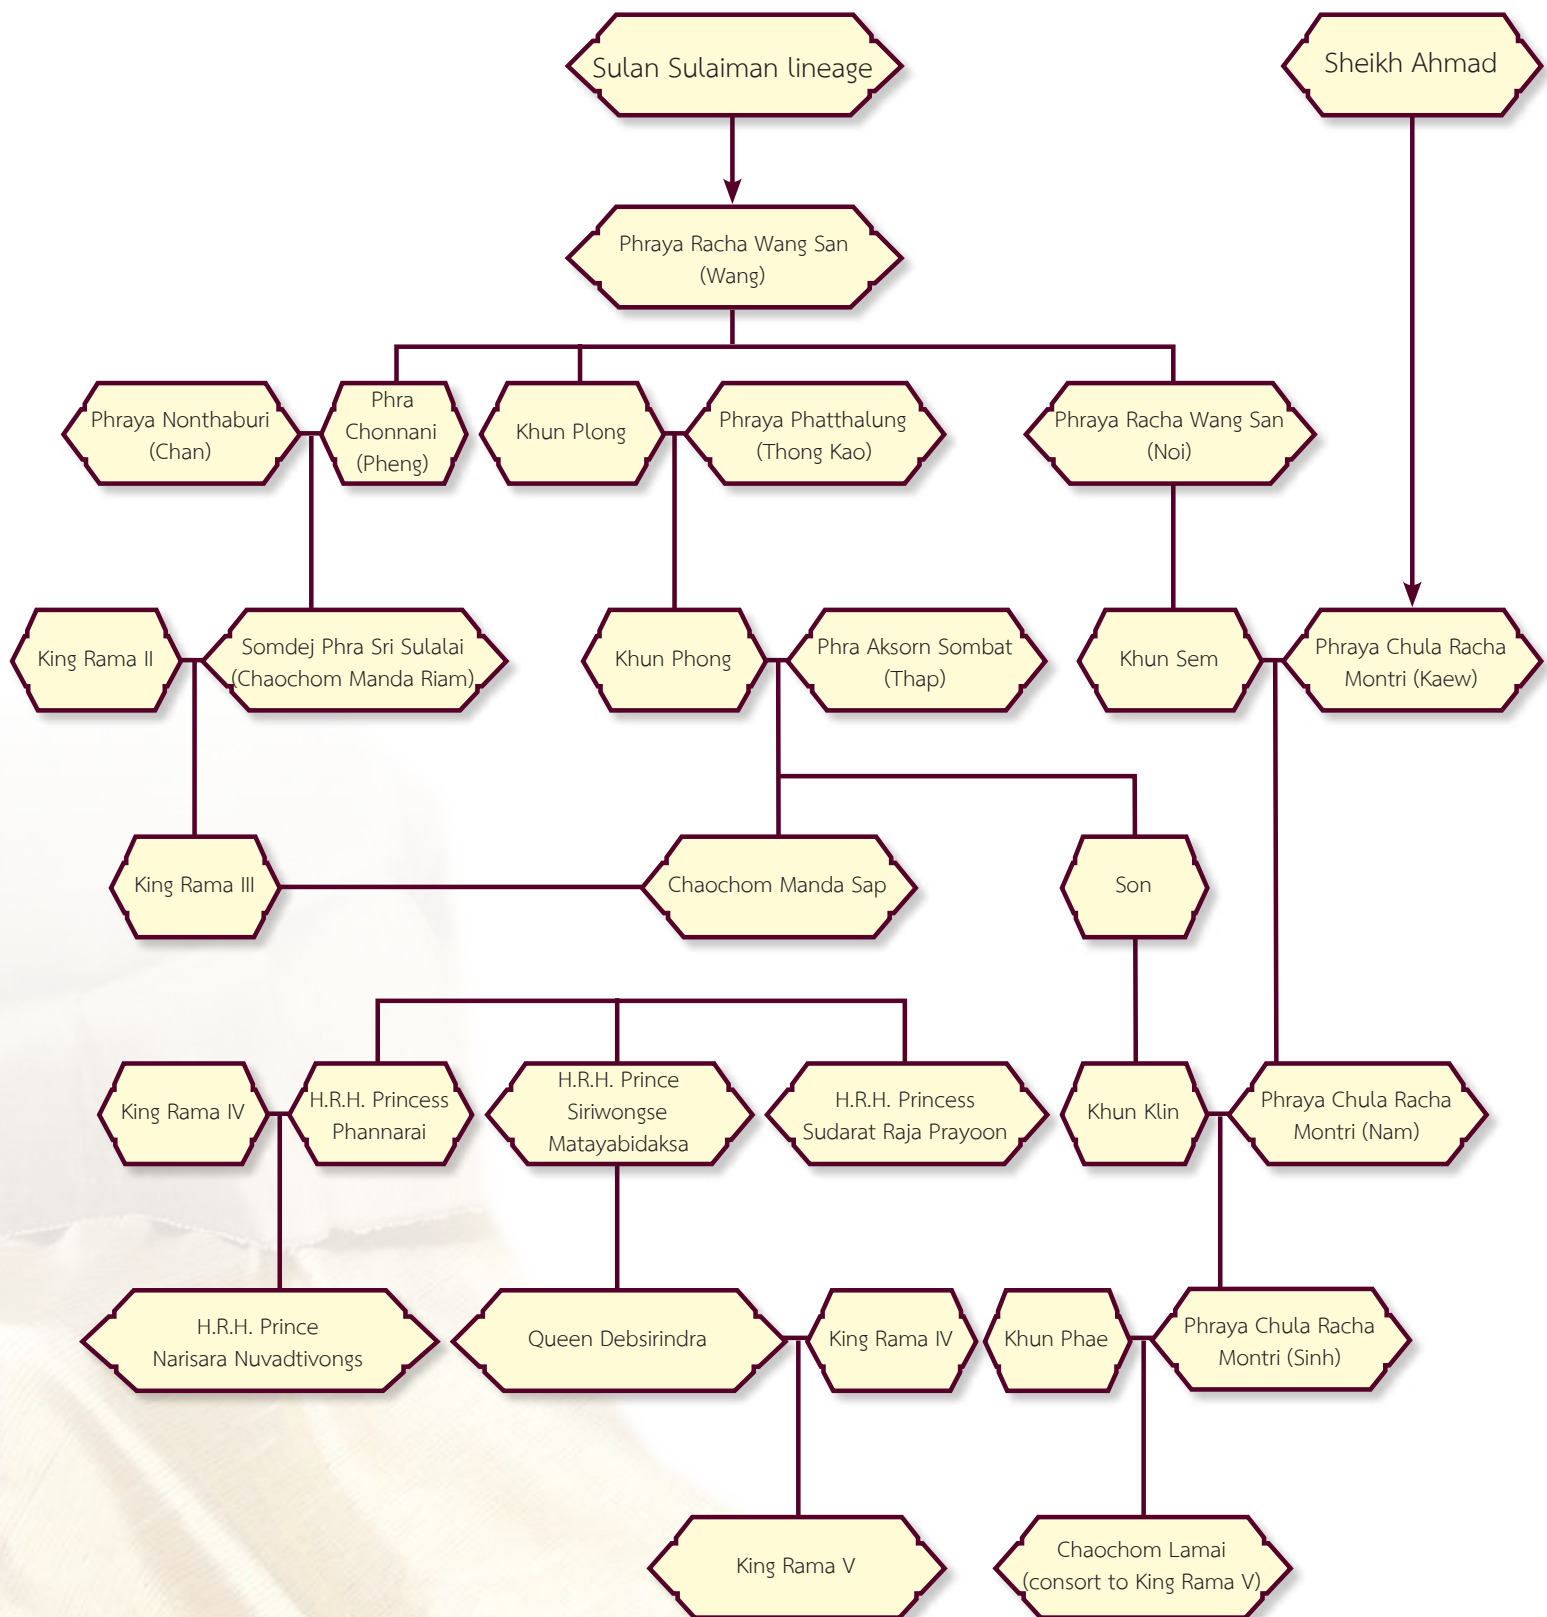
Sulan Sulaiman lineage

Sheikh Ahmad

Phraya Racha Wang San (Wang)

Phraya Nonthaburi (Chan)

Phra Chonnani (Pheng)

Khun Plong

Phraya Phatthalung (Thong Kao)

Phraya Racha Wang San (Noi)

King Rama II

Somdej Phra Sri Sulalai (Chaochom Manda Riam)

Khun Phong

Phra Aksorn Sombat (Thap)

Khun Sem

Phraya Chula Racha Montri (Kaew)

King Rama III

Chaochom Manda Sap

Son

King Rama IV

H.R.H. Princess Phannarai

H.R.H. Prince Siriwongse Matayabidaksa

H.R.H. Princess Sudarat Raja Prayoon

Khun Klin

Phraya Chula Racha Montri (Nam)

H.R.H. Prince Narisara Nuvadtivongs

Queen Debsirindra

King Rama IV

Khun Phae

Phraya Chula Racha Montri (Sinh)

King Rama V

Chaochom Lamai (consort to King Rama V)